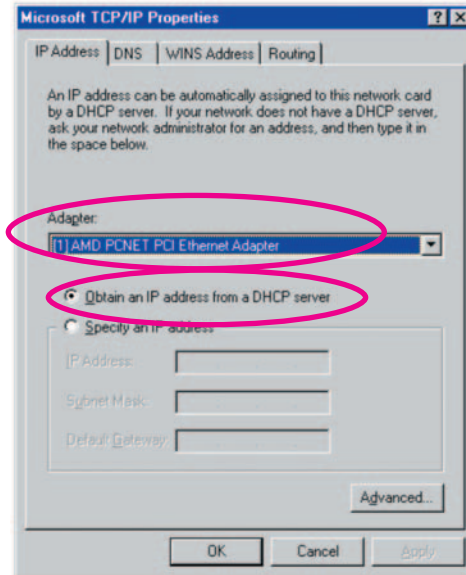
Microsoft TCP/IP Properties

? X

IP Address | DNS | WINS Address | Routing

An IP address can be automatically assigned to this network card by a DHCP server. If your network does not have a DHCP server, ask your network administrator for an address, and then type it in the space below.

Adapter:

[1] AMD PCNET PCI Ethernet Adapter

Obtain an IP address from a DHCP server

Specify an IP address

IP Address:

Subnet Mask:

Default Gateway:

Advanced...

OK

Cancel

Apply